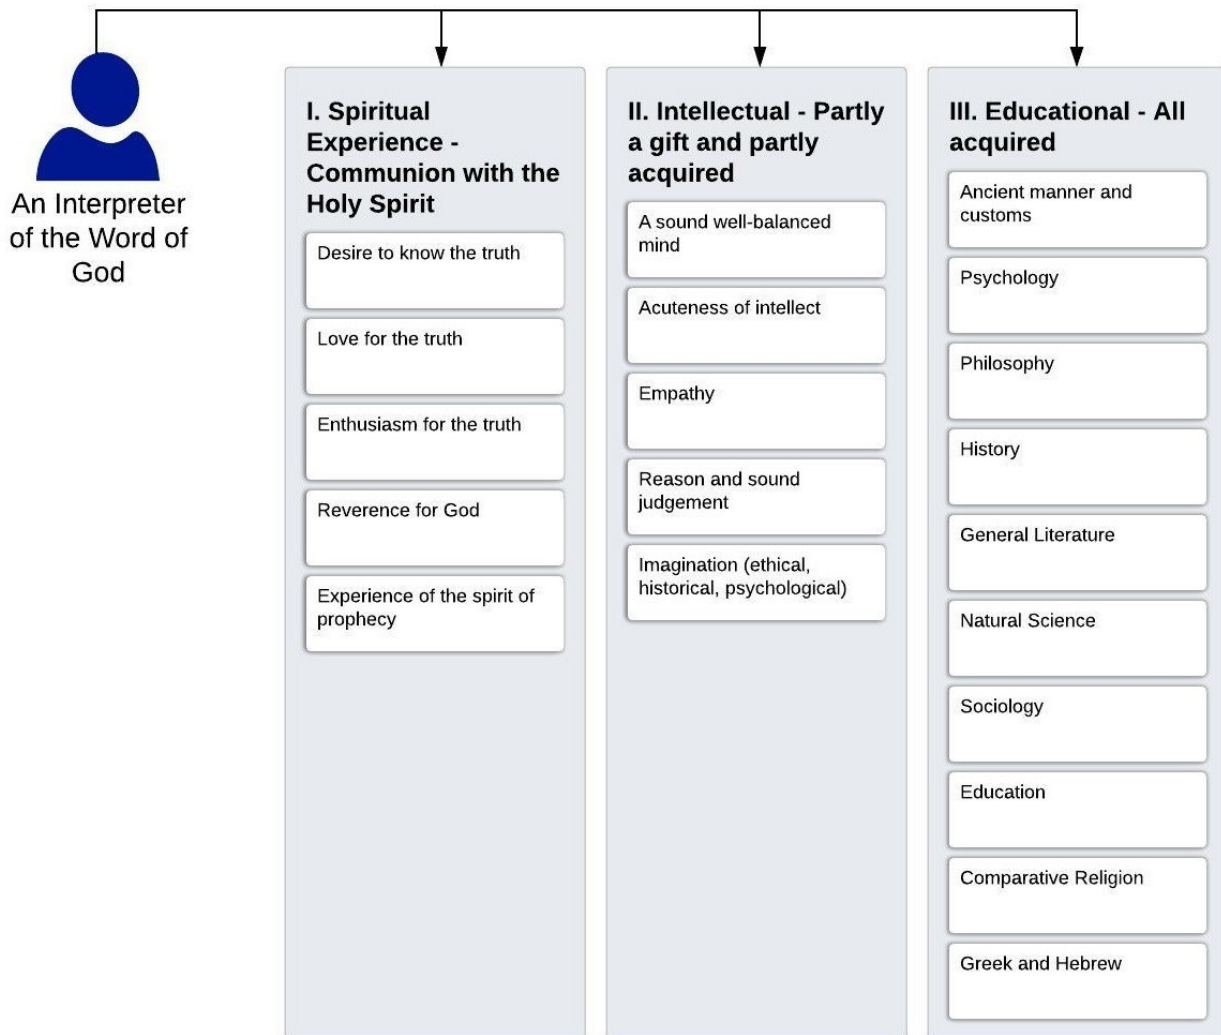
An Interpreter of the Word of God

I. Spiritual Experience - Communion with the Holy Spirit

Desire to know the truth

Love for the truth

Enthusiasm for the truth

Reverence for God

Experience of the spirit of prophecy

II. Intellectual - Partly a gift and partly acquired

A sound well-balanced mind

Acuteness of intellect

Empathy

Reason and sound judgement

Imagination (ethical, historical, psychological)

III. Educational - All acquired

Ancient manner and customs

Psychology

Philosophy

History

General Literature

Natural Science

Sociology

Education

Comparative Religion

Greek and Hebrew